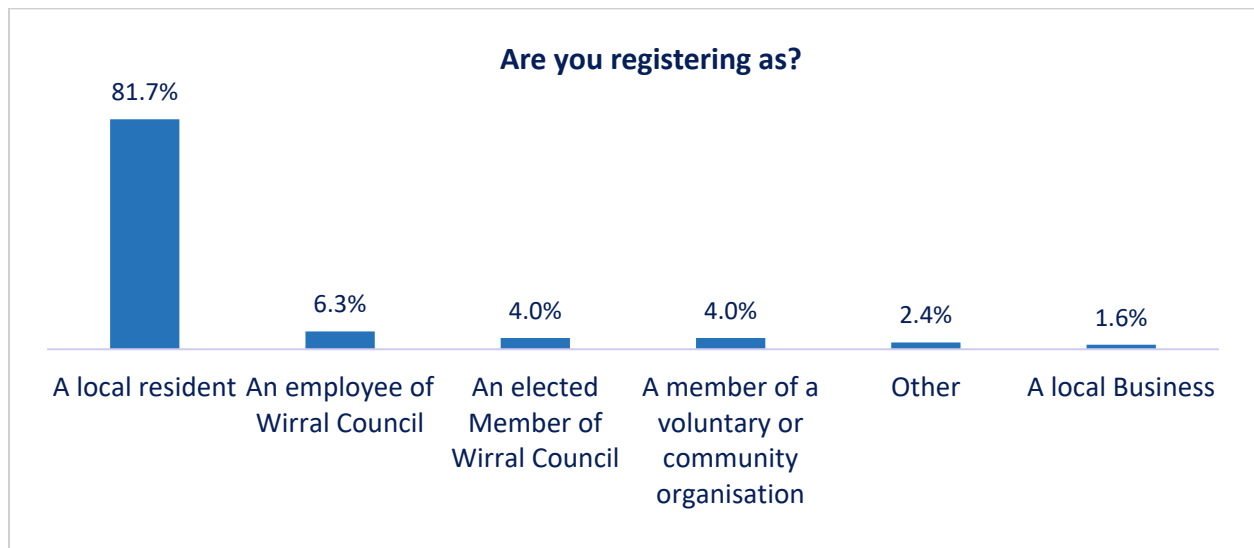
Are you registering as?

| A local resident | An employee of Wirral Council | An elected Member of Wirral Council | A member of a voluntary or community organisation | Other | A local Business |
|---|---|---|---|---|---|
| 81.7% | 6.3% | 4.0% | 4.0% | 2.4% | 1.6% |